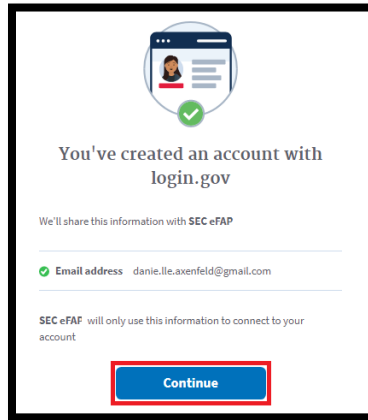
You've created an account with login.gov

We'll share this information with **SEC eFAP**

Email address danie.lle.axenfeld@gmail.com

**SEC eFAP** will only use this information to connect to your account

Continue